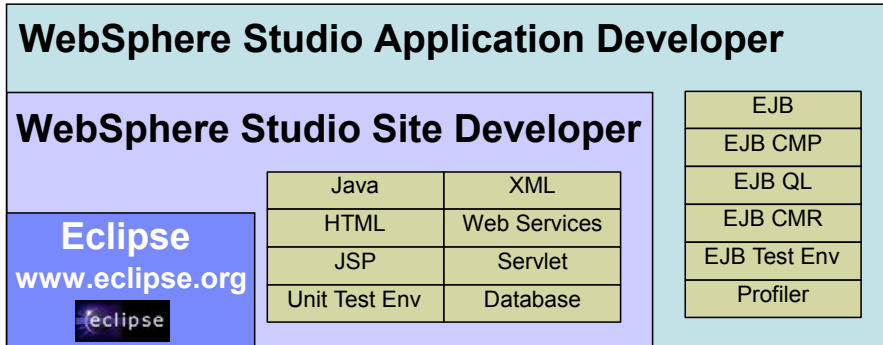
WebSphere Studio Application Developer

WebSphere Studio Site Developer

Eclipse
www.eclipse.org
eclipse

| Java | XML |
|---|---|
| HTML | Web Services |
| JSP | Servlet |
| Unit Test Env | Database |

| EJB |
|---|
| EJB CMP |
| EJB QL |
| EJB CMR |
| EJB Test Env |
| Profiler |